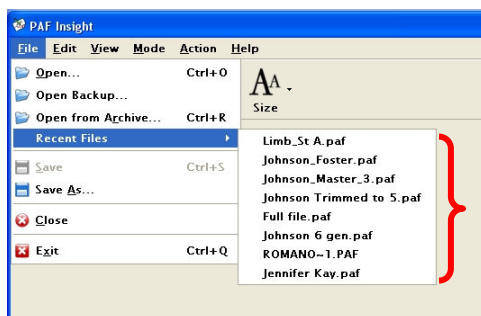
PAF Insight

File Edit View Mode Action Help

Open... Ctrl+O
Open Backup...
Open from Archive... Ctrl+R
Recent Files
Save Ctrl+S
Save As...
Close
Exit Ctrl+Q

Size

Limb_St A.paf
Johnson_Foster.paf
Johnson_Master_3.paf
Johnson Trimmed to 5.paf
Full file.paf
Johnson 6 gen.paf
ROMANO~1.PAF
Jennifer Kay.paf